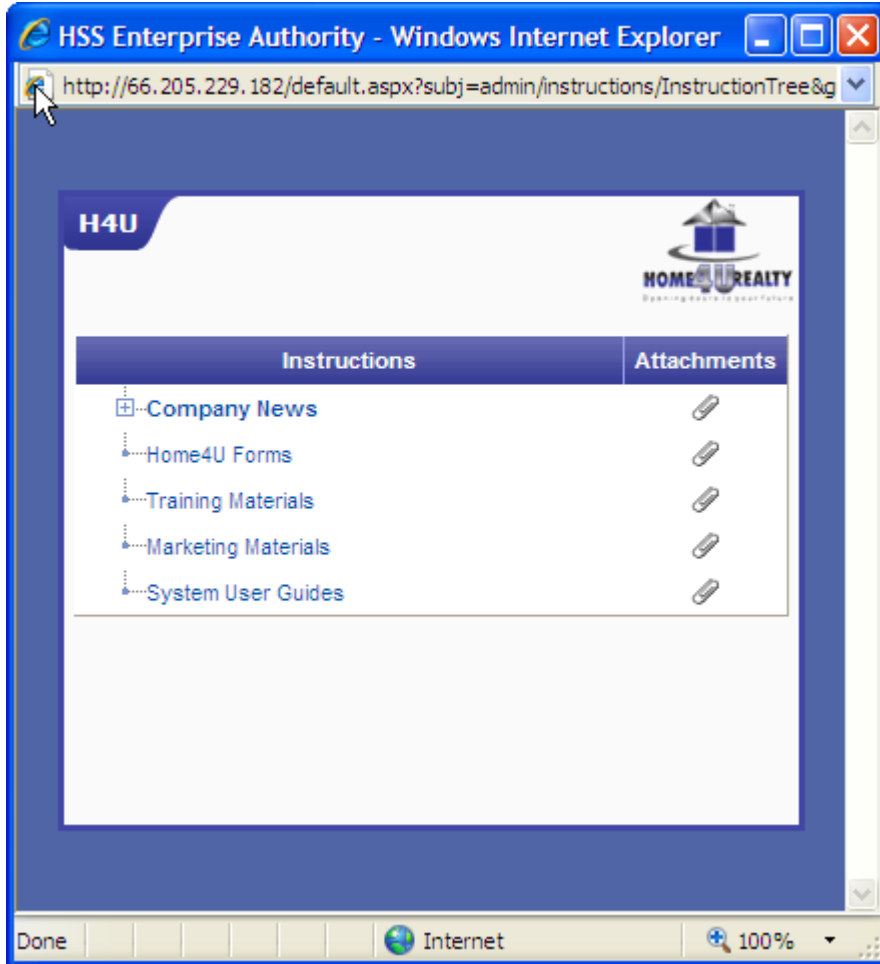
HSS Enterprise Authority - Windows Internet Explorer

http://66.205.229.182/default.aspx?subj=admin/instructions/InstructionTree&g

H4U

HOME4U REALTY
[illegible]

| Instructions | Attachments |
|---|---|
| Company News | |
| Home4U Forms | |
| Training Materials | |
| Marketing Materials | |
| System User Guides | |

Done

Internet

100%